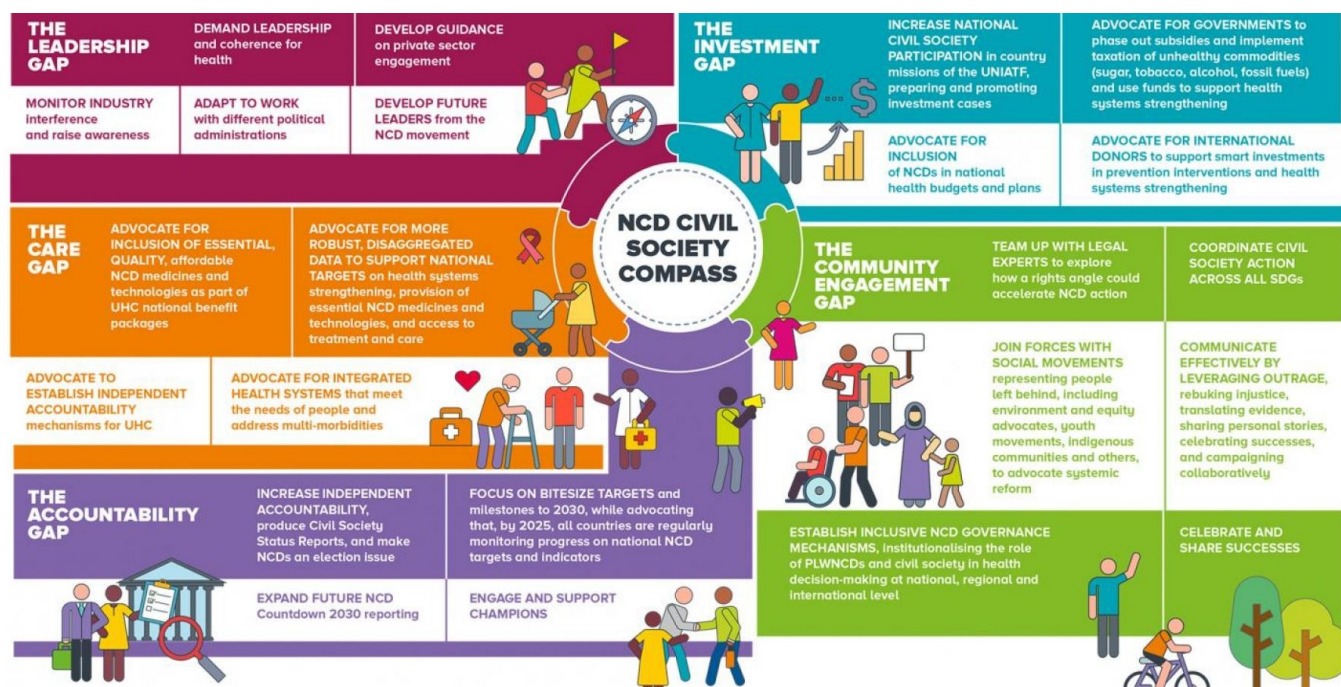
THE LEADERSHIP GAP

DEMAND LEADERSHIP and coherence for health

DEVELOP GUIDANCE on private sector engagement

MONITOR INDUSTRY interference and raise awareness

ADAPT TO WORK with different political administrations

DEVELOP FUTURE LEADERS from the NCD movement

THE INVESTMENT GAP

INCREASE NATIONAL CIVIL SOCIETY PARTICIPATION in country missions of the UNIATF, preparing and promoting investment cases

ADVOCATE FOR GOVERNMENTS to phase out subsidies and implement taxation of unhealthy commodities (sugar, tobacco, alcohol, fossil fuels) and use funds to support health systems strengthening

ADVOCATE FOR INCLUSION of NCDs in national health budgets and plans

ADVOCATE FOR INTERNATIONAL DONORS to support smart investments in prevention interventions and health systems strengthening

NCD CIVIL SOCIETY COMPASS

THE CARE GAP

ADVOCATE FOR INCLUSION OF ESSENTIAL, QUALITY, affordable NCD medicines and technologies as part of UHC national benefit packages

ADVOCATE FOR MORE ROBUST, DISAGGREGATED DATA TO SUPPORT NATIONAL TARGETS on health systems strengthening, provision of essential NCD medicines and technologies, and access to treatment and care

ADVOCATE TO ESTABLISH INDEPENDENT ACCOUNTABILITY mechanisms for UHC

ADVOCATE FOR INTEGRATED HEALTH SYSTEMS that meet the needs of people and address multi-morbidities

THE COMMUNITY ENGAGEMENT GAP

TEAM UP WITH LEGAL EXPERTS to explore how a rights angle could accelerate NCD action

COORDINATE CIVIL SOCIETY ACTION ACROSS ALL SDGs

JOIN FORCES WITH SOCIAL MOVEMENTS representing people left behind, including environment and equity advocates, youth movements, indigenous communities and others, to advocate systemic reform

COMMUNICATE EFFECTIVELY BY LEVERAGING OUTRAGE, rebuking injustice, translating evidence, sharing personal stories, celebrating successes, and campaigning collaboratively

THE ACCOUNTABILITY GAP

INCREASE INDEPENDENT ACCOUNTABILITY, produce Civil Society Status Reports, and make NCDs an election issue

FOCUS ON BITESIZE TARGETS and milestones to 2030, while advocating that, by 2025, all countries are regularly monitoring progress on national NCD targets and indicators

EXPAND FUTURE NCD Countdown 2030 reporting

ENGAGE AND SUPPORT CHAMPIONS

ESTABLISH INCLUSIVE NCD GOVERNANCE MECHANISMS, institutionalising the role of PLWNCDs and civil society in health decision-making at national, regional and international level

CELEBRATE AND SHARE SUCCESSES